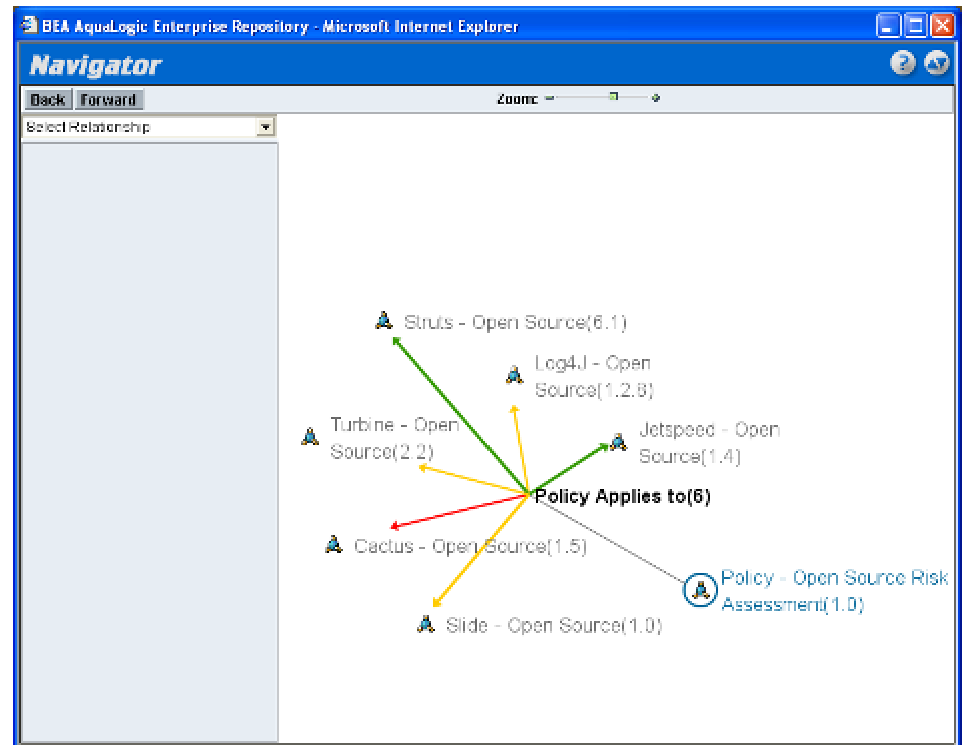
BEA AquaLogic Enterprise Repository - Microsoft Internet Explorer

Navigator

Back Forward

Zoom:

Select Relationship

Struts - Open Source(6.1)

Log4J - Open Source(1.2.8)

Turbine - Open Source(2.2)

Jetspeed - Open Source(1.4)

Policy Applies to(6)

Cactus - Open Source(1.5)

Policy - Open Source Risk Assessment(1.0)

Slide - Open Source(1.0)